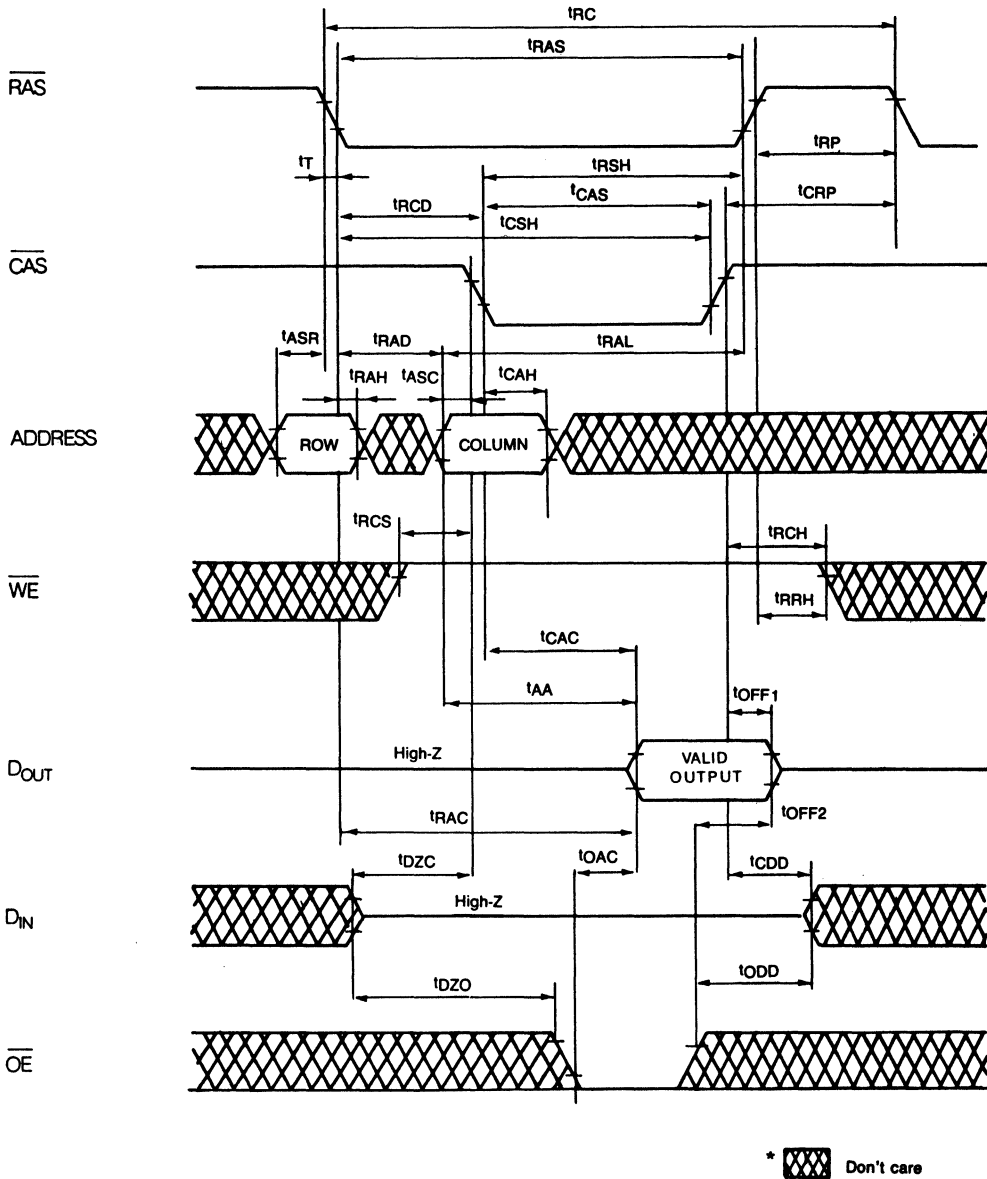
$t_{RC}$
$t_{RAS}$
$\overline{RAS}$
$t_T$
$t_{RP}$
$t_{RSH}$
$t_{CAS}$
$t_{CRP}$
$t_{RCD}$
$t_{CSH}$
$\overline{CAS}$
$t_{ASR}$
$t_{RAD}$
$t_{RAL}$
$t_{RAH}$
$t_{ASC}$
$t_{CAH}$
ADDRESS
ROW
COLUMN
$t_{RCS}$
$t_{RCH}$
$\overline{WE}$
$t_{RRH}$
$t_{CAC}$
$t_{AA}$
$t_{OFF1}$
$D_{OUT}$
High-Z
VALID OUTPUT
$t_{RAC}$
$t_{OFF2}$
$t_{DZC}$
$t_{OAC}$
$t_{CDD}$
$D_{IN}$
High-Z
$t_{DZO}$
$t_{ODD}$
$\overline{OE}$
* Don't care